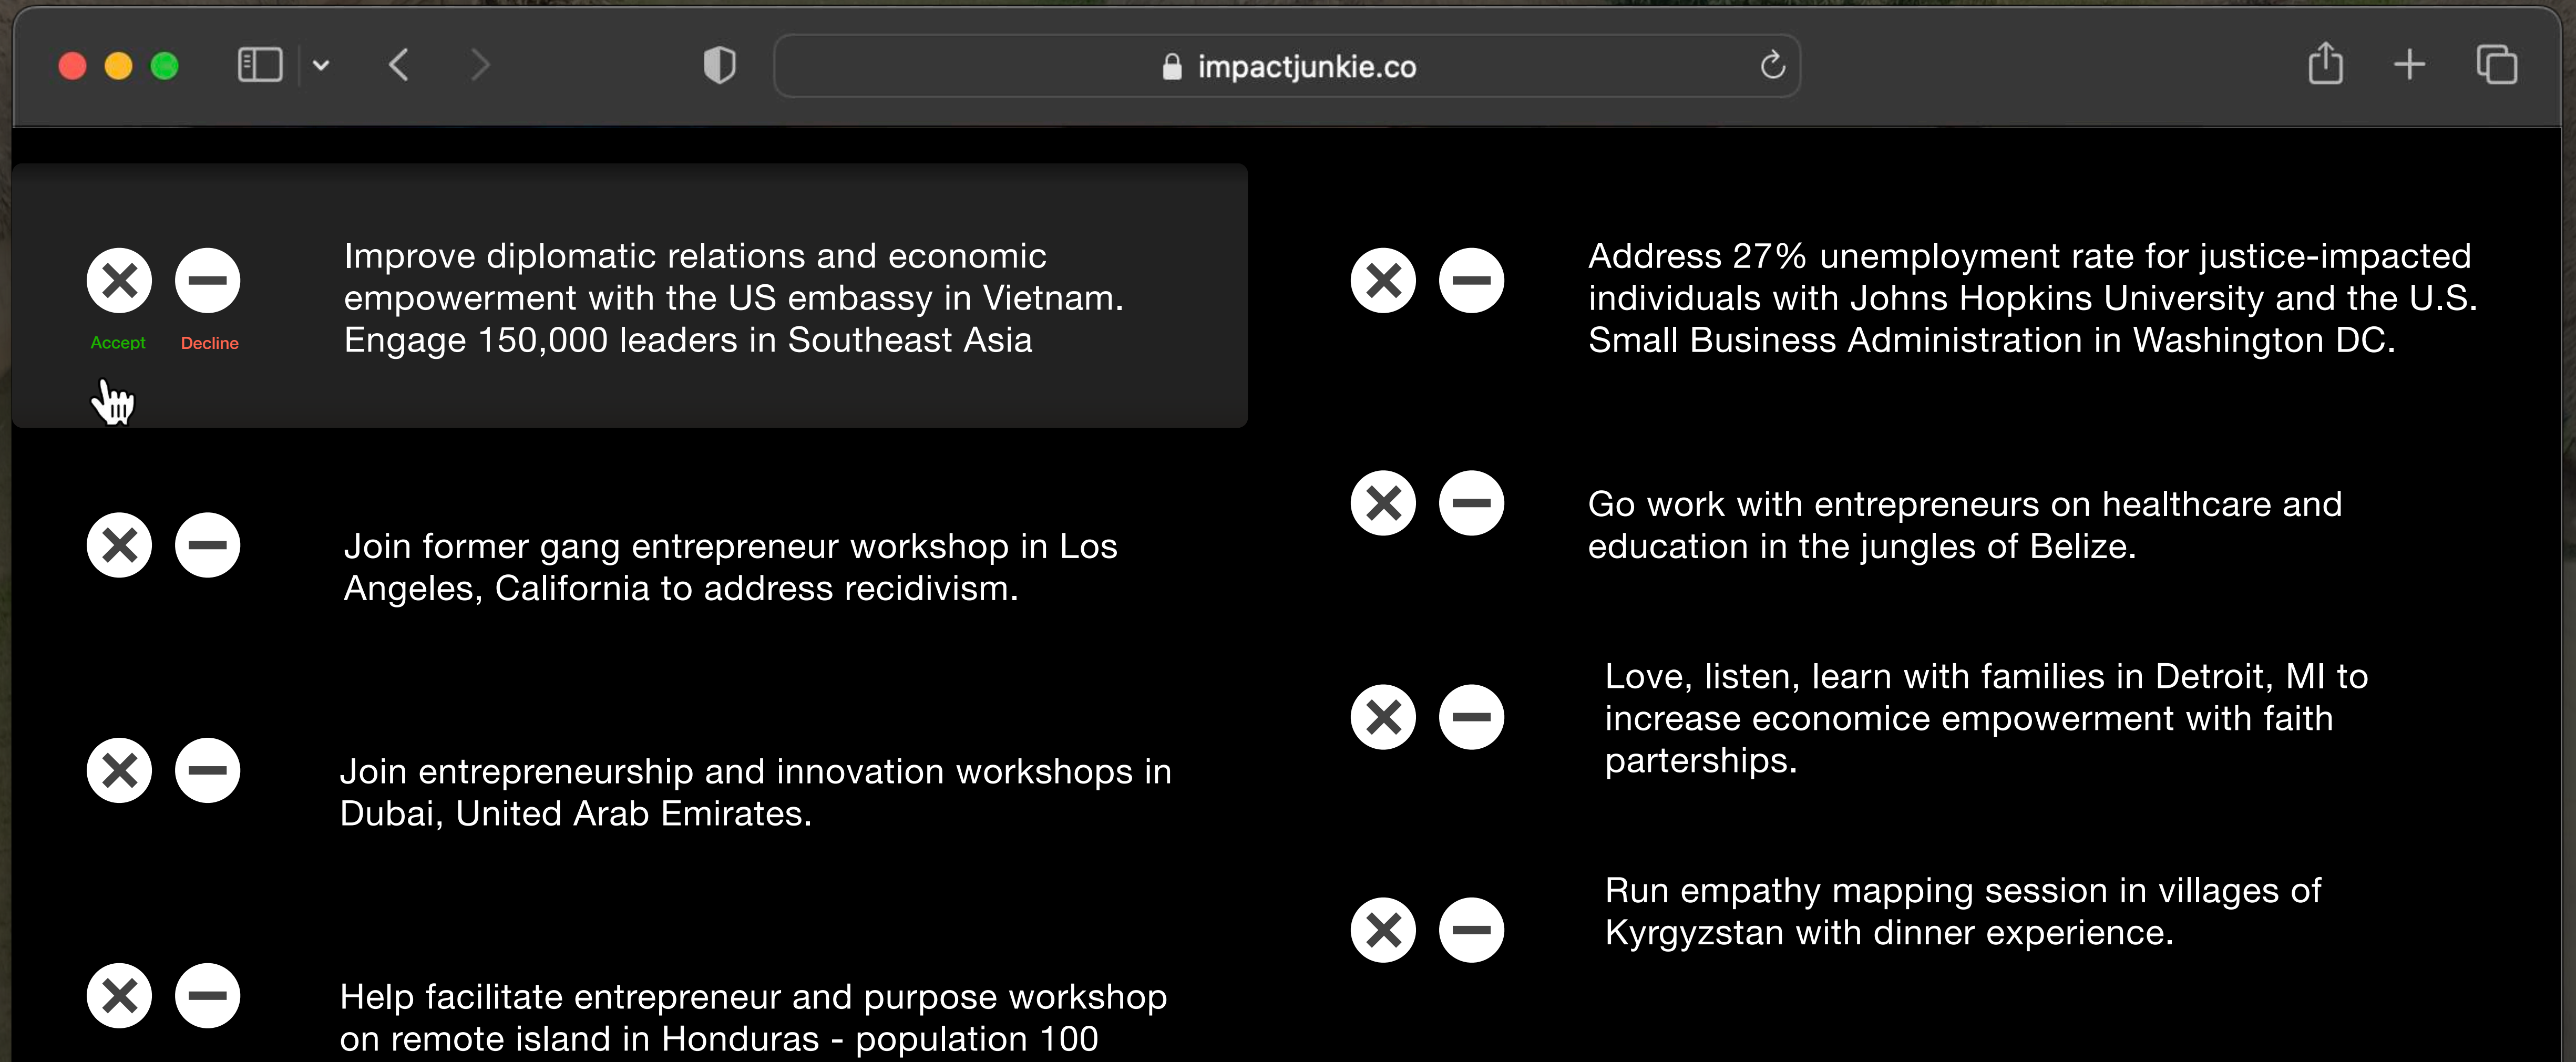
impactjunkie.co

Accept Decline

Improve diplomatic relations and economic empowerment with the US embassy in Vietnam. Engage 150,000 leaders in Southeast Asia

Join former gang entrepreneur workshop in Los Angeles, California to address recidivism.

Join entrepreneurship and innovation workshops in Dubai, United Arab Emirates.

Help facilitate entrepreneur and purpose workshop on remote island in Honduras - population 100

Address 27% unemployment rate for justice-impacted individuals with Johns Hopkins University and the U.S. Small Business Administration in Washington DC.

Go work with entrepreneurs on healthcare and education in the jungles of Belize.

Love, listen, learn with families in Detroit, MI to increase economice empowerment with faith parterships.

Run empathy mapping session in villages of Kyrgyzstan with dinner experience.